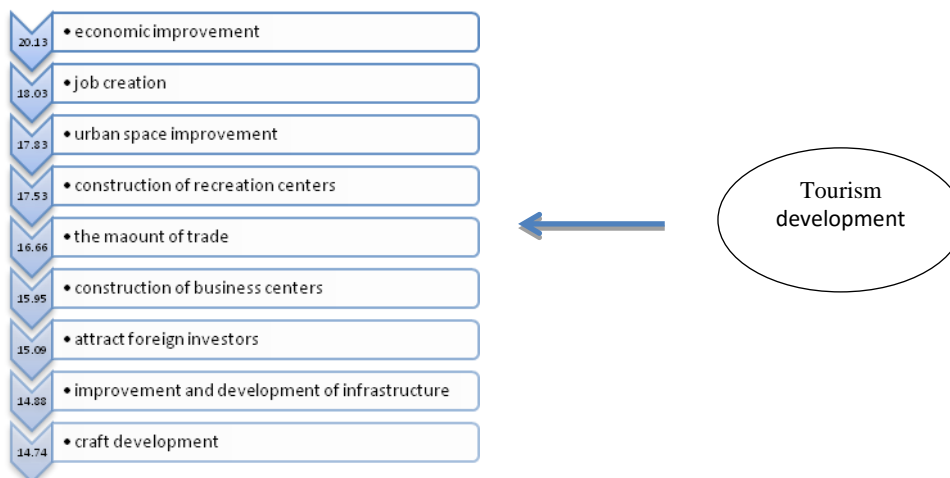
20.13 • economicimprovement

18.03 • job creation

17.83 • urban space improvement

17.53 • construction of recreation centers

16.66 • the maount of trade

15.95 • construction of business centers

15.09 • attract foreign investors

14.88 • improvement and development of infrastructure

14.74 • craft development

Tourism development